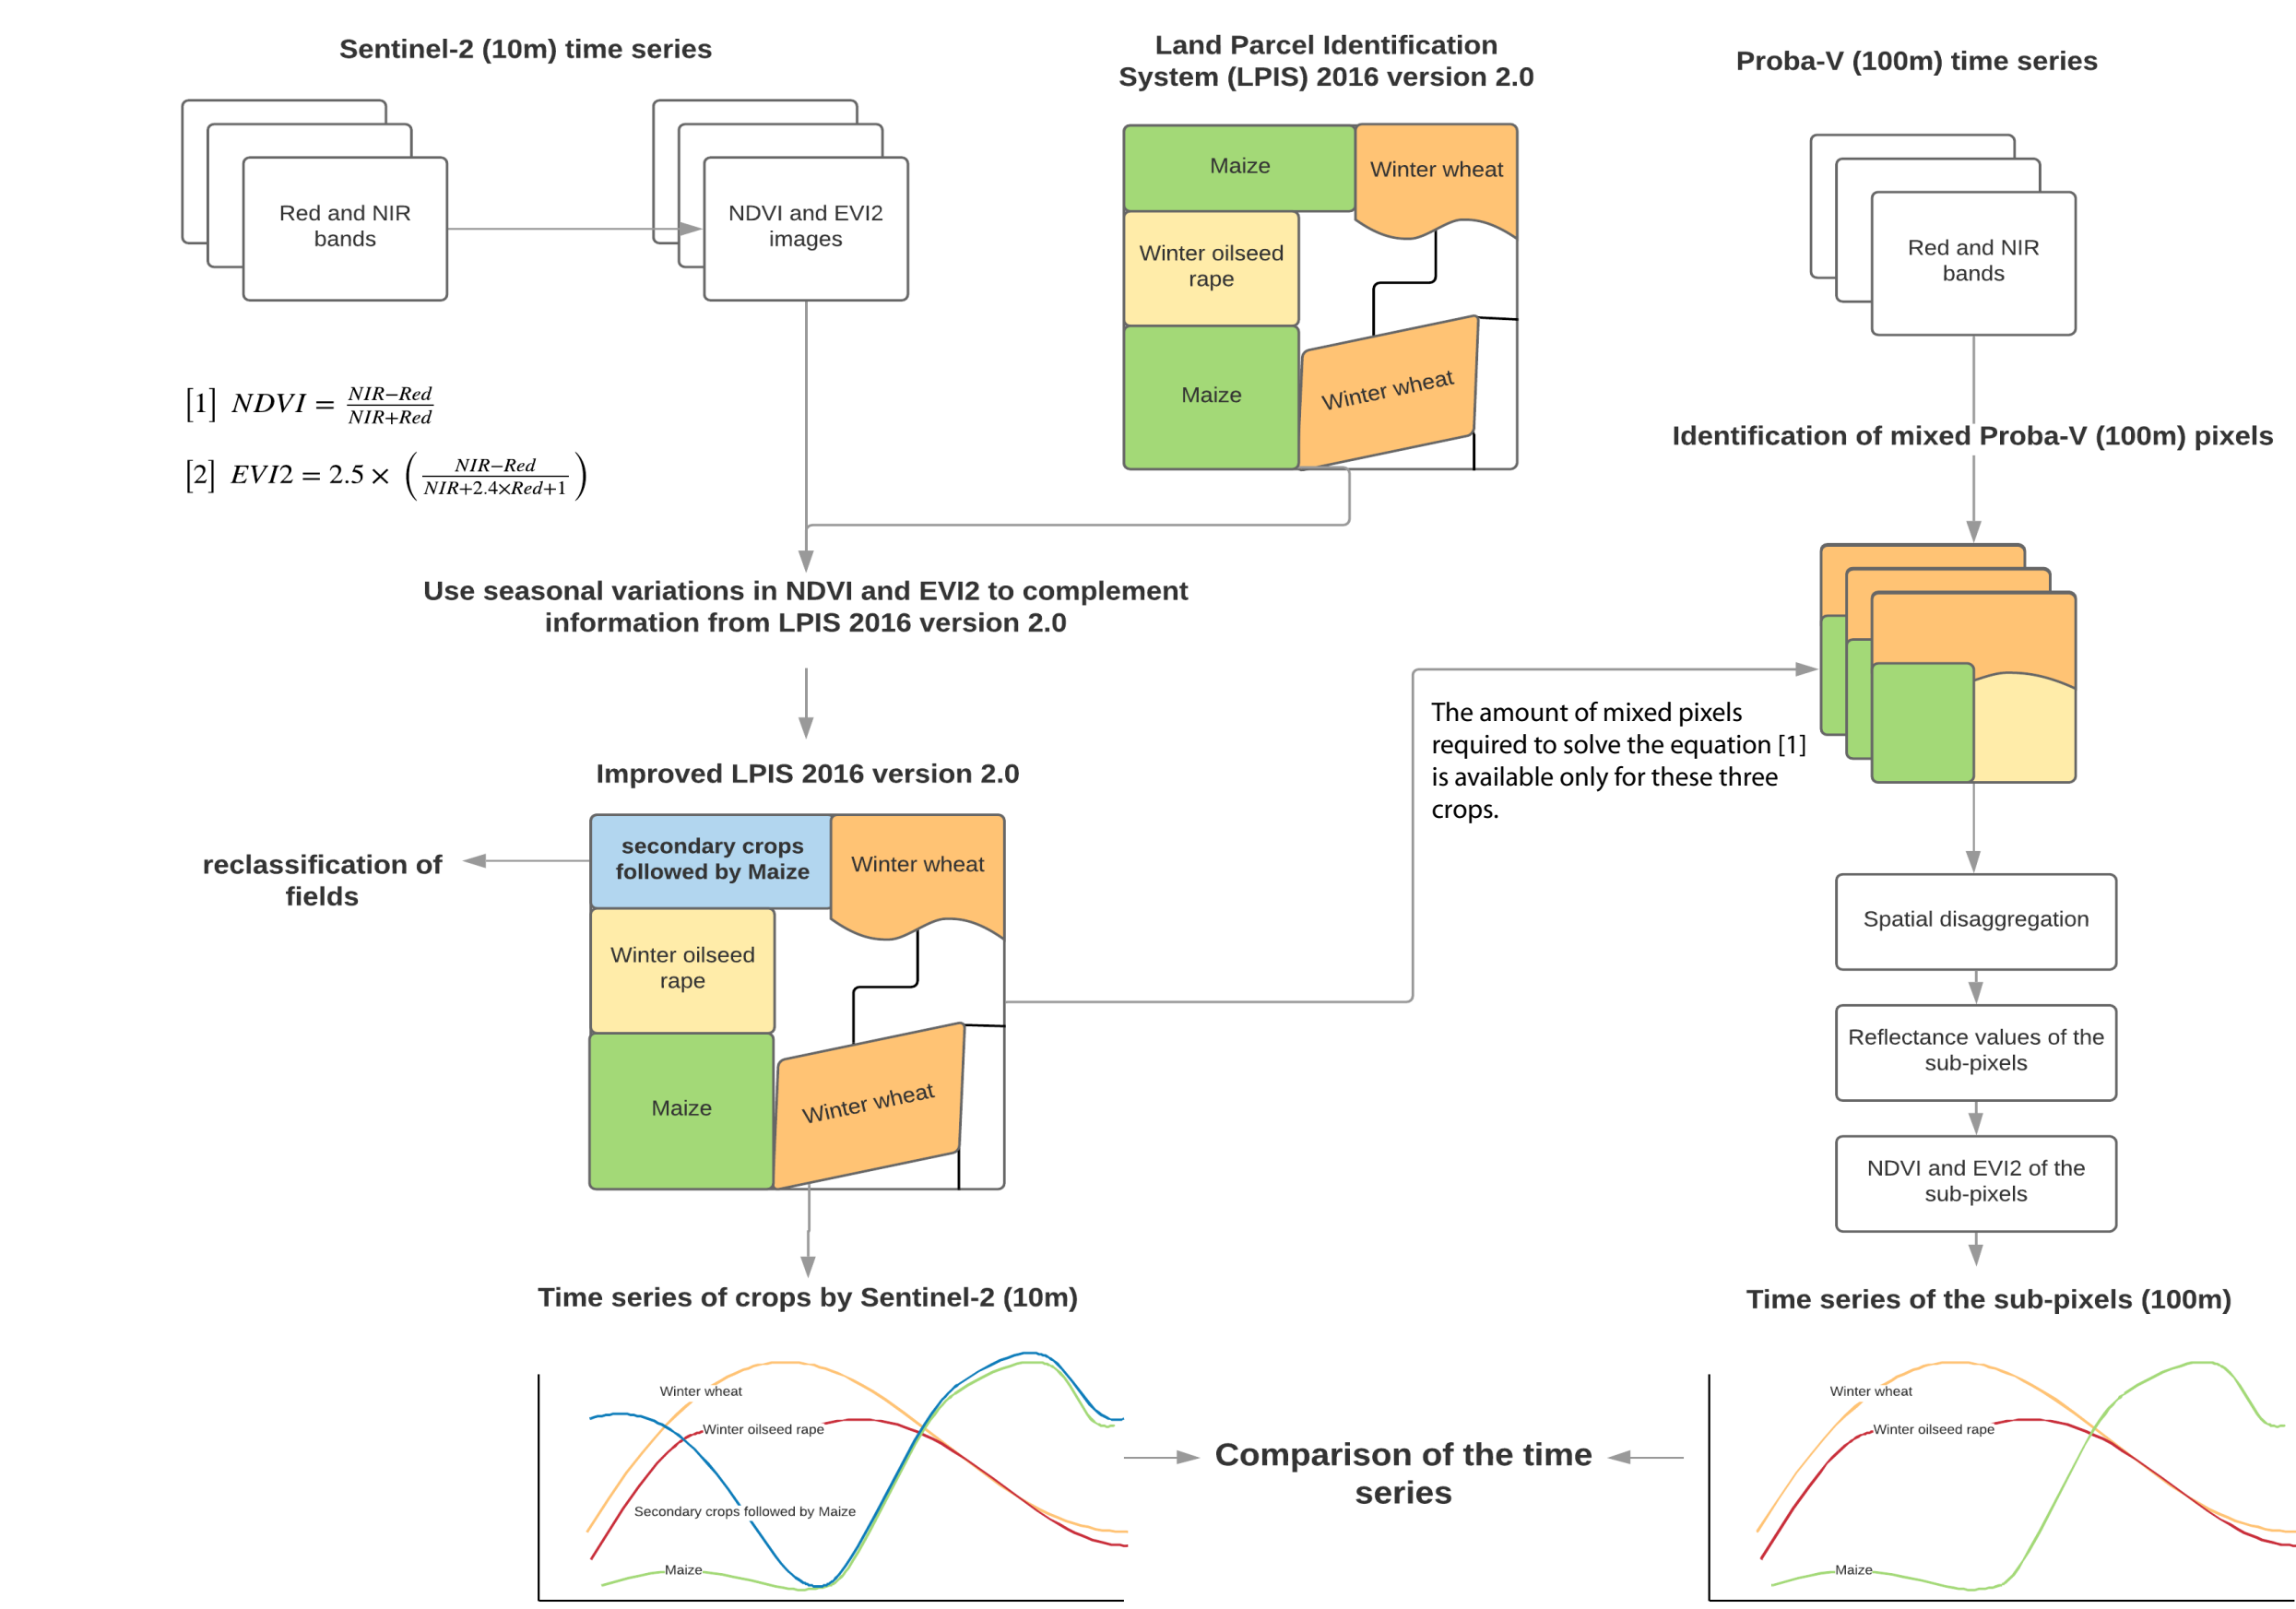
Sentinel-2 (10m) time series

Red and NIR bands

NDVI and EVI2 images

[1] $NDVI = \frac{NIR-Red}{NIR+Red}$

[2] $EVI2 = 2.5 \times \left(\frac{NIR-Red}{NIR+2.4 \times Red+1}\right)$

Land Parcel Identification System (LPIS) 2016 version 2.0

Maize

Winter wheat

Winter oilseed rape

Maize

Winter wheat

Proba-V (100m) time series

Red and NIR bands

Identification of mixed Proba-V (100m) pixels

Use seasonal variations in NDVI and EVI2 to complement information from LPIS 2016 version 2.0

Improved LPIS 2016 version 2.0

The amount of mixed pixels required to solve the equation [1] is available only for these three crops.

reclassification of fields

secondary crops followed by Maize

Winter wheat

Winter oilseed rape

Maize

Winter wheat

Spatial disaggregation

Reflectance values of the sub-pixels

NDVI and EVI2 of the sub-pixels

Time series of crops by Sentinel-2 (10m)

Time series of the sub-pixels (100m)

Winter wheat

Winter oilseed rape

Secondary crops followed by Maize

Maize

Comparison of the time series

Winter wheat

Winter oilseed rape

Maize